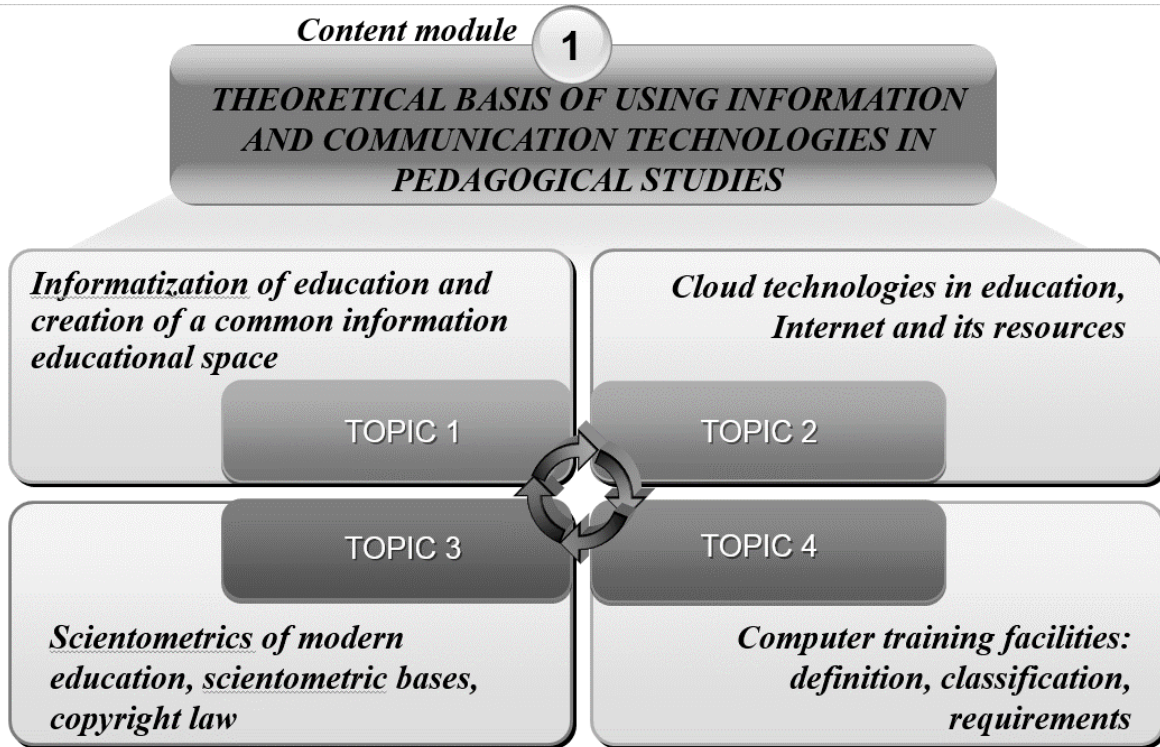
Content module 1

THEORETICAL BASIS OF USING INFORMATION AND COMMUNICATION TECHNOLOGIES IN PEDAGOGICAL STUDIES

Informatization of education and creation of a common information educational space

TOPIC 1

Cloud technologies in education, Internet and its resources

TOPIC 2

TOPIC 3

Scientometrics of modern education, scientometric bases, copyright law

TOPIC 4

Computer training facilities: definition, classification, requirements